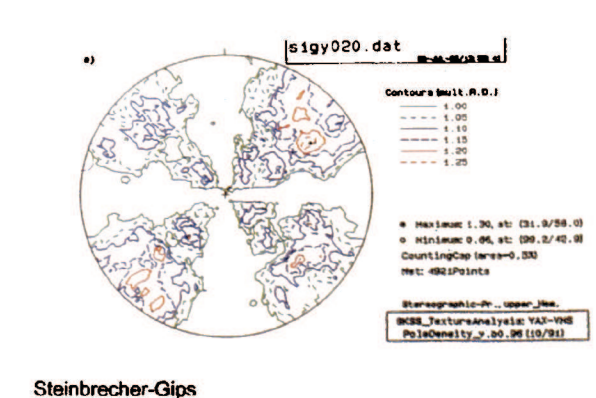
e)

sigy020.dat

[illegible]

Contours (mult.R.D.)
1.00
1.05
1.10
1.15
1.20
1.25

● Maximum: 1.30, at: (31.9/58.0)
○ Minimum: 0.86, at: (99.2/42.9)
CountingCap (area=0.33)
Mat: 4921Points

Stereographic-Pr., upper_Hem.

GKSS_TextureAnalysis: YAX-VHS
PoleDensity_v.b0.96 (10/91)

Steinbrecher-Gips